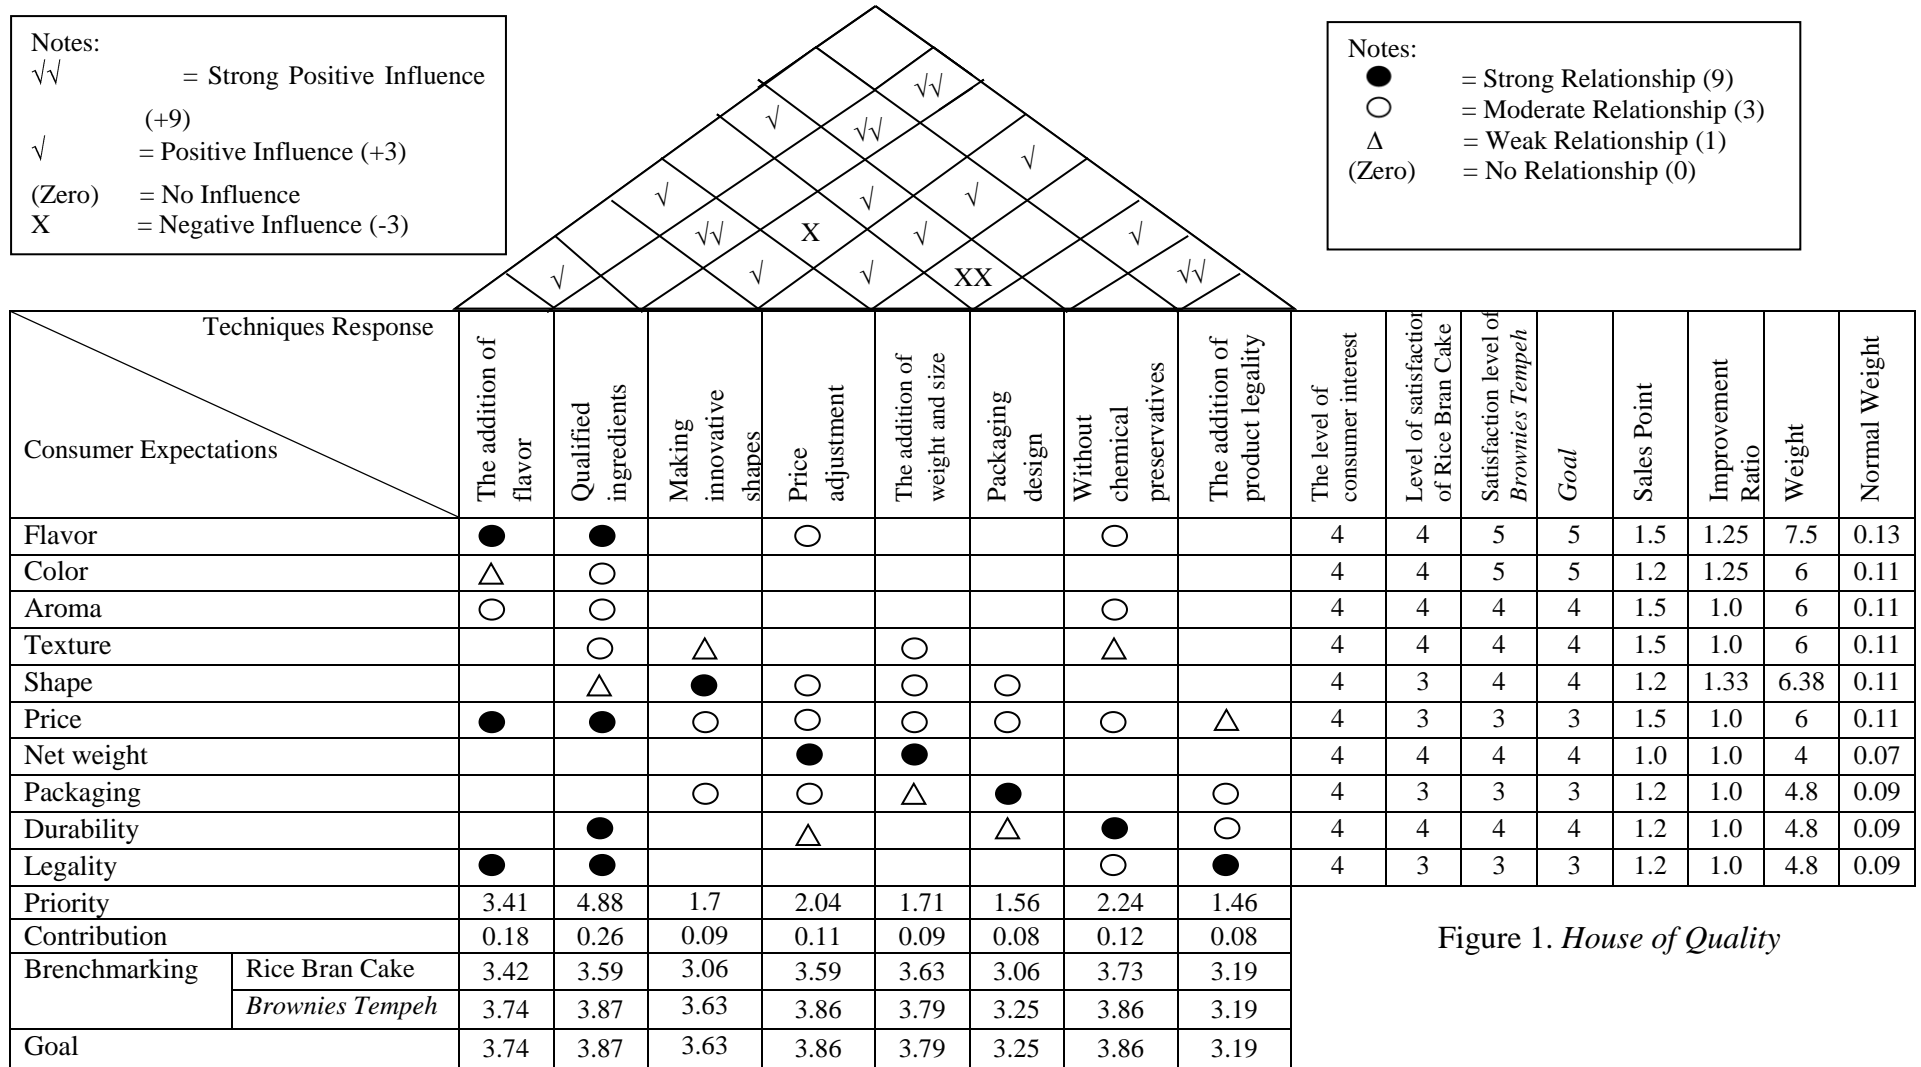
Notes:
√√ = Strong Positive Influence (+9)
√ = Positive Influence (+3)
(Zero) = No Influence
X = Negative Influence (-3)

√√
√ √√
√
√ √ √
√√ X √ √
√ √ √ XX √√

Notes:
● = Strong Relationship (9)
○ = Moderate Relationship (3)
Δ = Weak Relationship (1)
(Zero) = No Relationship (0)

| Techniques Response / Consumer Expectations | | The addition of flavor | Qualified ingredients | Making innovative shapes | Price adjustment | The addition of weight and size | Packaging design | Without chemical preservatives | The addition of product legality | The level of consumer interest | Level of satisfactio of Rice Bran Cake | Satisfaction level of *Brownies Tempeh* | *Goal* | Sales Point | Improvement Ratio | Weight | Normal Weight |
|---|---|---|---|---|---|---|---|---|---|---|---|---|---|---|---|---|---|
| Flavor | | ● | ● | | ○ | | | ○ | | 4 | 4 | 5 | 5 | 1.5 | 1.25 | 7.5 | 0.13 |
| Color | | △ | ○ | | | | | | | 4 | 4 | 5 | 5 | 1.2 | 1.25 | 6 | 0.11 |
| Aroma | | ○ | ○ | | | | | ○ | | 4 | 4 | 4 | 4 | 1.5 | 1.0 | 6 | 0.11 |
| Texture | | | ○ | △ | | ○ | | △ | | 4 | 4 | 4 | 4 | 1.5 | 1.0 | 6 | 0.11 |
| Shape | | | △ | ● | ○ | ○ | ○ | | | 4 | 3 | 4 | 4 | 1.2 | 1.33 | 6.38 | 0.11 |
| Price | | ● | ● | ○ | ○ | ○ | ○ | ○ | △ | 4 | 3 | 3 | 3 | 1.5 | 1.0 | 6 | 0.11 |
| Net weight | | | | | ● | ● | | | | 4 | 4 | 4 | 4 | 1.0 | 1.0 | 4 | 0.07 |
| Packaging | | | | ○ | ○ | △ | ● | | ○ | 4 | 3 | 3 | 3 | 1.2 | 1.0 | 4.8 | 0.09 |
| Durability | | | ● | | △ | | △ | ● | ○ | 4 | 4 | 4 | 4 | 1.2 | 1.0 | 4.8 | 0.09 |
| Legality | | ● | ● | | | | | ○ | ● | 4 | 3 | 3 | 3 | 1.2 | 1.0 | 4.8 | 0.09 |
| Priority | | 3.41 | 4.88 | 1.7 | 2.04 | 1.71 | 1.56 | 2.24 | 1.46 | | | | | | | | |
| Contribution | | 0.18 | 0.26 | 0.09 | 0.11 | 0.09 | 0.08 | 0.12 | 0.08 | | | | | | | | |
| Brenchmarking | Rice Bran Cake | 3.42 | 3.59 | 3.06 | 3.59 | 3.63 | 3.06 | 3.73 | 3.19 | | | | | | | | |
| | *Brownies Tempeh* | 3.74 | 3.87 | 3.63 | 3.86 | 3.79 | 3.25 | 3.86 | 3.19 | | | | | | | | |
| Goal | | 3.74 | 3.87 | 3.63 | 3.86 | 3.79 | 3.25 | 3.86 | 3.19 | | | | | | | | |

Figure 1. *House of Quality*